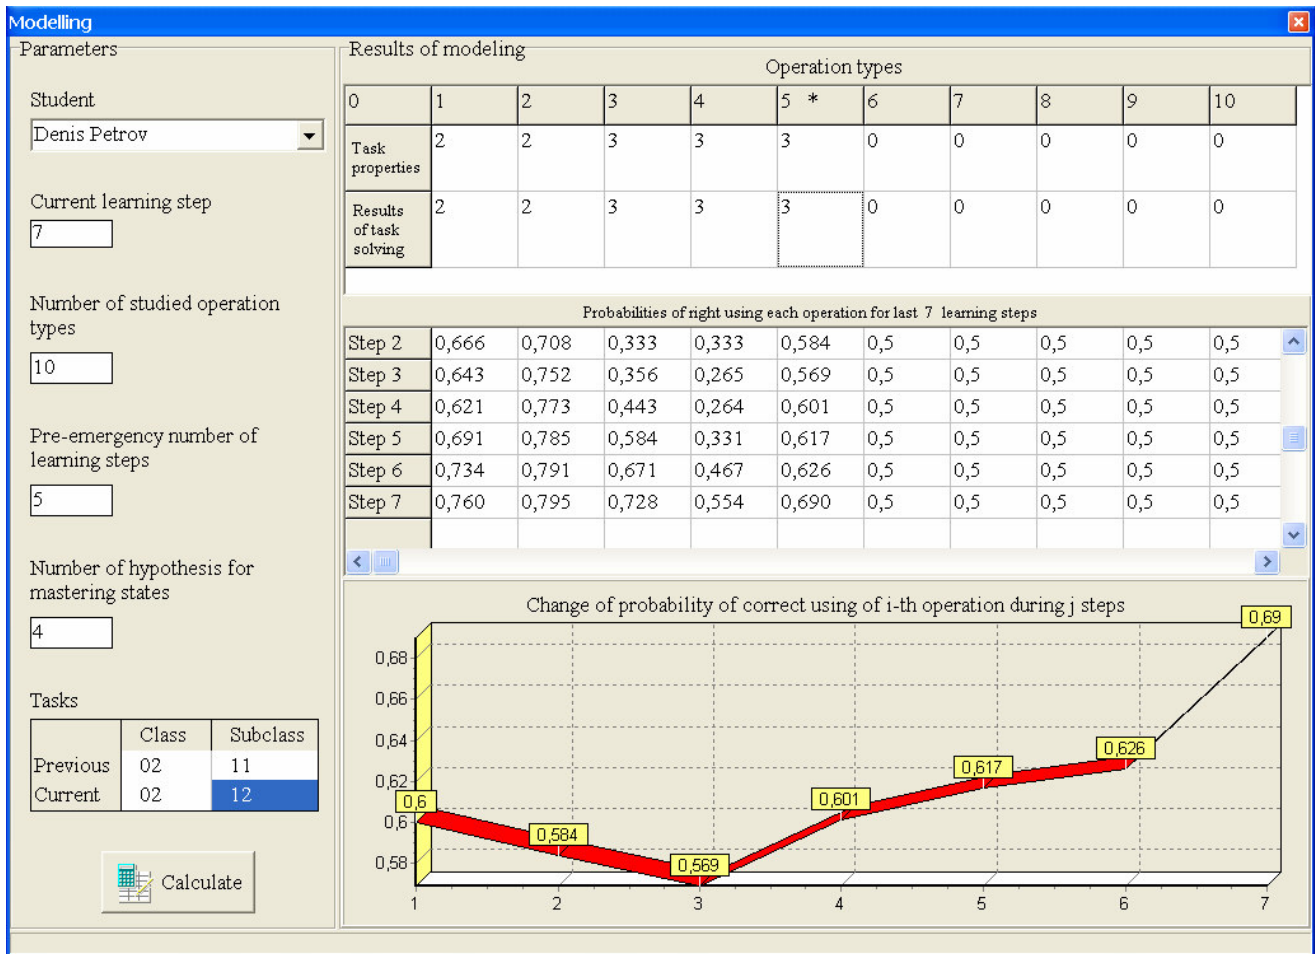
Modelling

Parameters

Student

Denis Petrov

Current learning step

7

Number of studied operation types

10

Pre-emergency number of learning steps

5

Number of hypothesis for mastering states

4

Tasks

| | Class | Subclass |
|---|---|---|
| Previous | 02 | 11 |
| Current | 02 | 12 |

Calculate

Results of modeling

Operation types

| 0 | 1 | 2 | 3 | 4 | 5 * | 6 | 7 | 8 | 9 | 10 |
|---|---|---|---|---|---|---|---|---|---|---|
| Task properties | 2 | 2 | 3 | 3 | 3 | 0 | 0 | 0 | 0 | 0 |
| Results of task solving | 2 | 2 | 3 | 3 | 3 | 0 | 0 | 0 | 0 | 0 |

Probabilities of right using each operation for last 7 learning steps

| Step 2 | 0,666 | 0,708 | 0,333 | 0,333 | 0,584 | 0,5 | 0,5 | 0,5 | 0,5 | 0,5 |
|---|---|---|---|---|---|---|---|---|---|---|
| Step 3 | 0,643 | 0,752 | 0,356 | 0,265 | 0,569 | 0,5 | 0,5 | 0,5 | 0,5 | 0,5 |
| Step 4 | 0,621 | 0,773 | 0,443 | 0,264 | 0,601 | 0,5 | 0,5 | 0,5 | 0,5 | 0,5 |
| Step 5 | 0,691 | 0,785 | 0,584 | 0,331 | 0,617 | 0,5 | 0,5 | 0,5 | 0,5 | 0,5 |
| Step 6 | 0,734 | 0,791 | 0,671 | 0,467 | 0,626 | 0,5 | 0,5 | 0,5 | 0,5 | 0,5 |
| Step 7 | 0,760 | 0,795 | 0,728 | 0,554 | 0,690 | 0,5 | 0,5 | 0,5 | 0,5 | 0,5 |

Change of probability of correct using of i-th operation during j steps

0,68
0,66
0,64
0,62
0,6
0,58

0,6 0,584 0,569 0,601 0,617 0,626 0,69

1 2 3 4 5 6 7